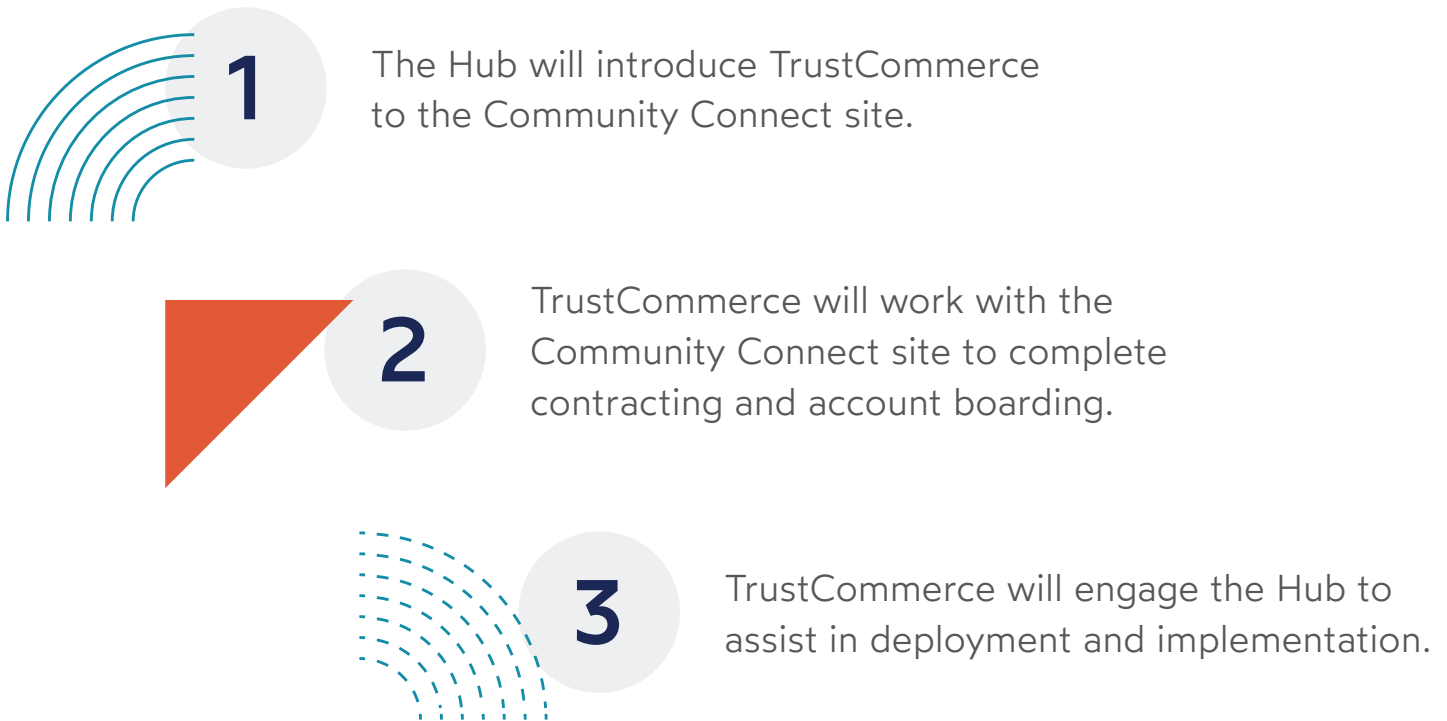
1

The Hub will introduce TrustCommerce to the Community Connect site.

2

TrustCommerce will work with the Community Connect site to complete contracting and account boarding.

3

TrustCommerce will engage the Hub to assist in deployment and implementation.